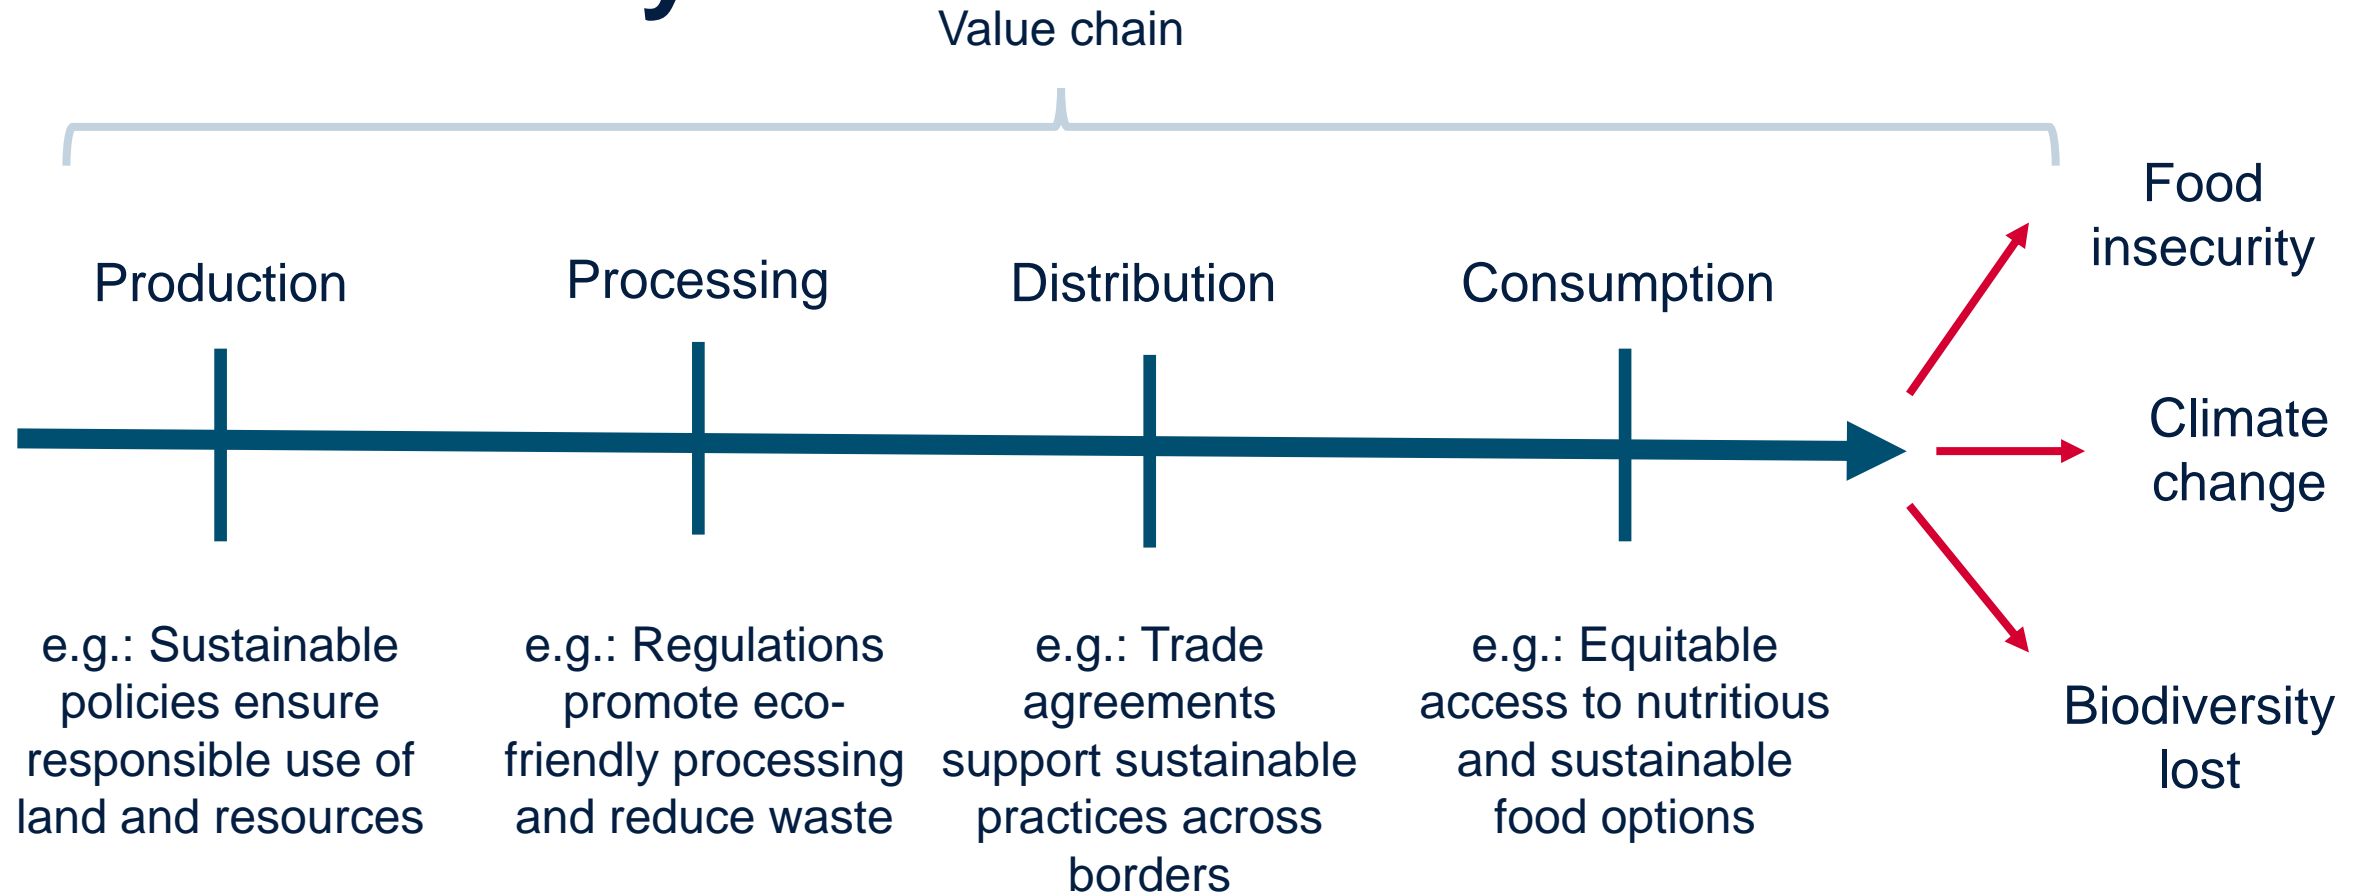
Value chain

Production

Processing

Distribution

Consumption

Food insecurity

Climate change

Biodiversity lost

e.g.: Sustainable policies ensure responsible use of land and resources

e.g.: Regulations promote eco-friendly processing and reduce waste

e.g.: Trade agreements support sustainable practices across borders

e.g.: Equitable access to nutritious and sustainable food options